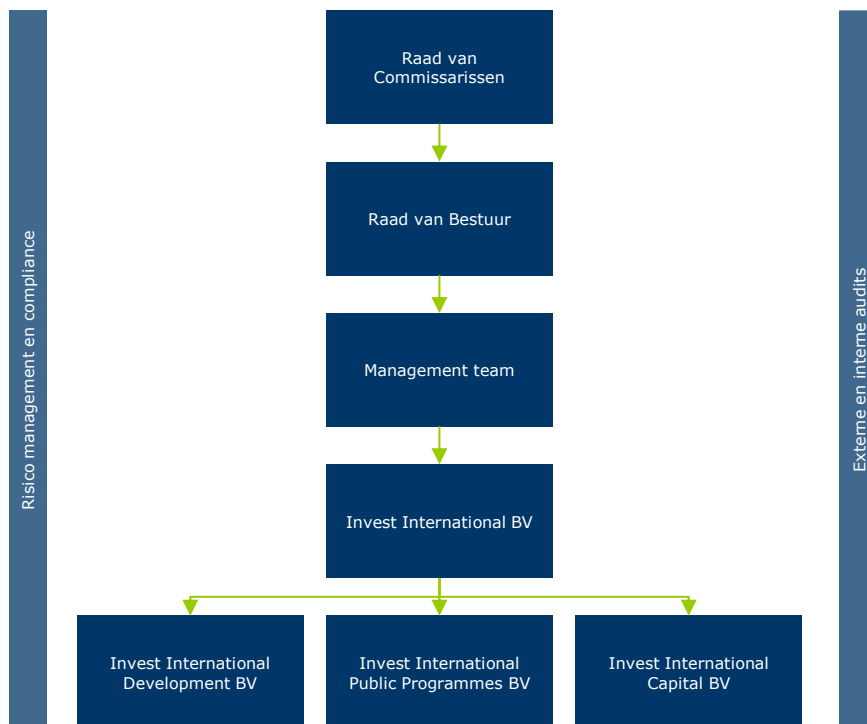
Risico management en compliance

Raad van Commissarissen

Raad van Bestuur

Management team

Invest International BV

Invest International Development BV

Invest International Public Programmes BV

Invest International Capital BV

Externe en interne audits